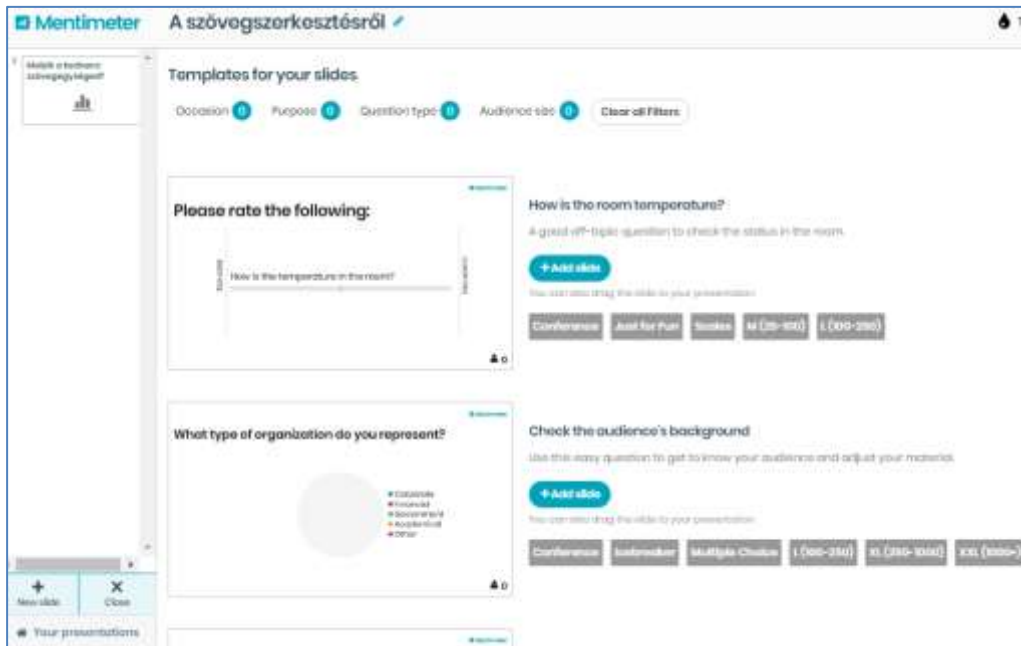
Mentimeter A szövegszerkesztésről

1 Melyik a kedvenc szövegegységed?

Templates for your slides

Occasion 0 Purpose 0 Question type 0 Audience size 0 Clear all Filters

Please rate the following:

How is the temperature in the room?

0

How is the room temperature?

A good off-topic question to check the status in the room.

+ Add slide

You can also drag the slide to your presentation

Conference Just for Fun Scales M (25-100) L (100-250)

What type of organization do you represent?

Corporate
Financial
Government
Academical
Other

0

Check the audience's background

Use this easy question to get to know your audience and adjust your material.

+ Add slide

You can also drag the slide to your presentation

Conference Icebreaker Multiple Choice L (100-250) XL (250-1000) XXL (1000+)

+ New slide

× Close

Your presentations